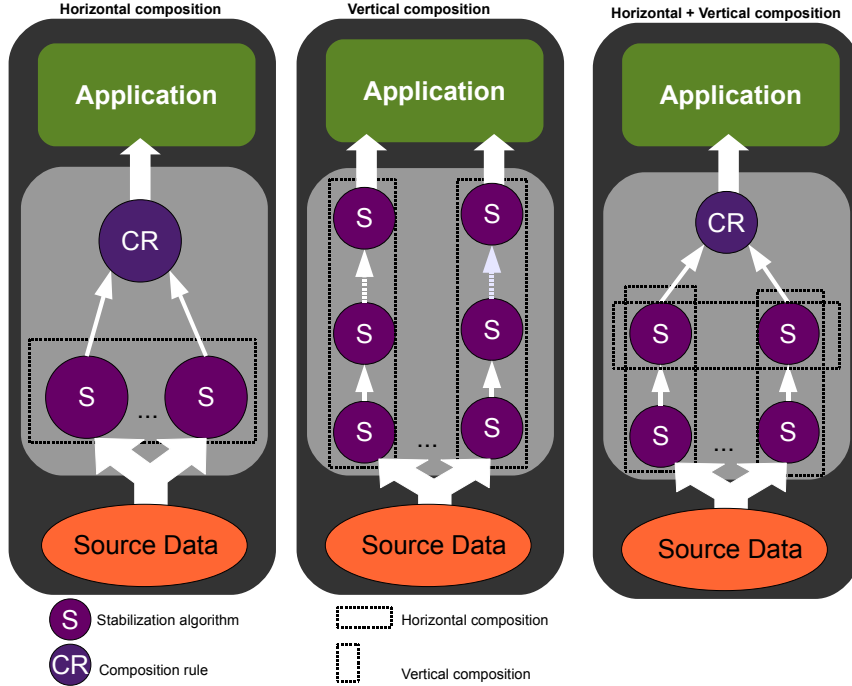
Horizontal composition

Application

CR

S ... S

Source Data

Vertical composition

Application

S S

S S

S ... S

Source Data

Horizontal + Vertical composition

Application

CR

S S

S ... S

Source Data

S Stabilization algorithm

CR Composition rule

Horizontal composition

Vertical composition